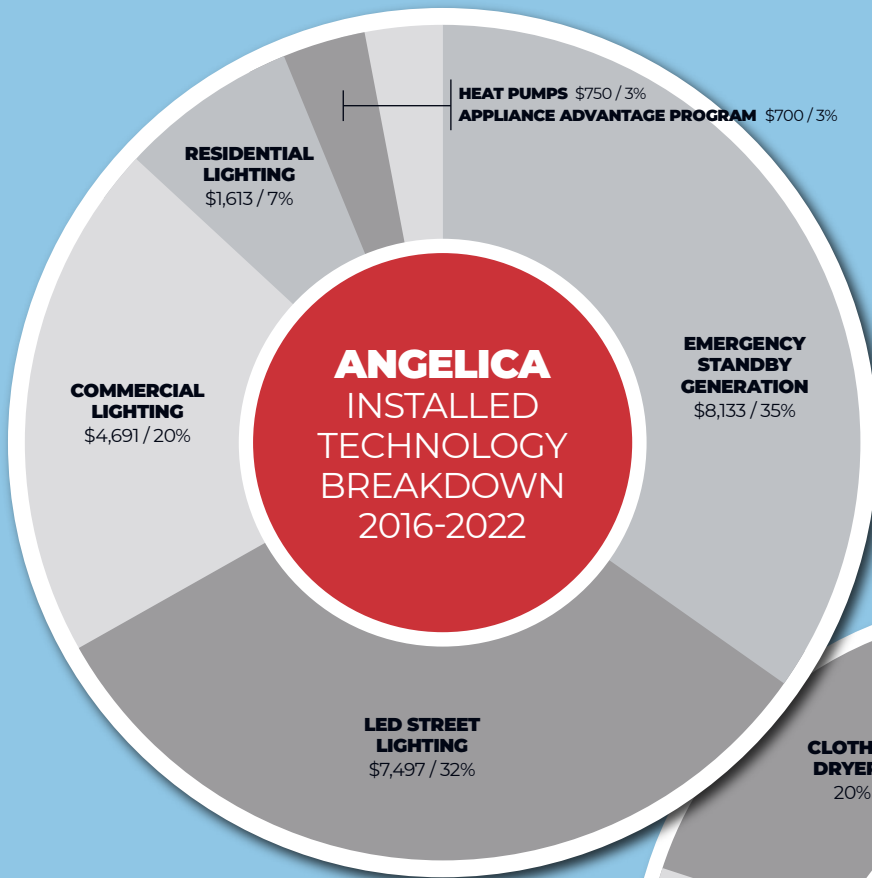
HEAT PUMPS $750 / 3%
APPLIANCE ADVANTAGE PROGRAM $700 / 3%

RESIDENTIAL LIGHTING
$1,613 / 7%

EMERGENCY STANDBY GENERATION
$8,133 / 35%

COMMERCIAL LIGHTING
$4,691 / 20%

ANGELICA
INSTALLED TECHNOLOGY BREAKDOWN
2016-2022

LED STREET LIGHTING
$7,497 / 32%

CLOTH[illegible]
DRYER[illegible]
20%